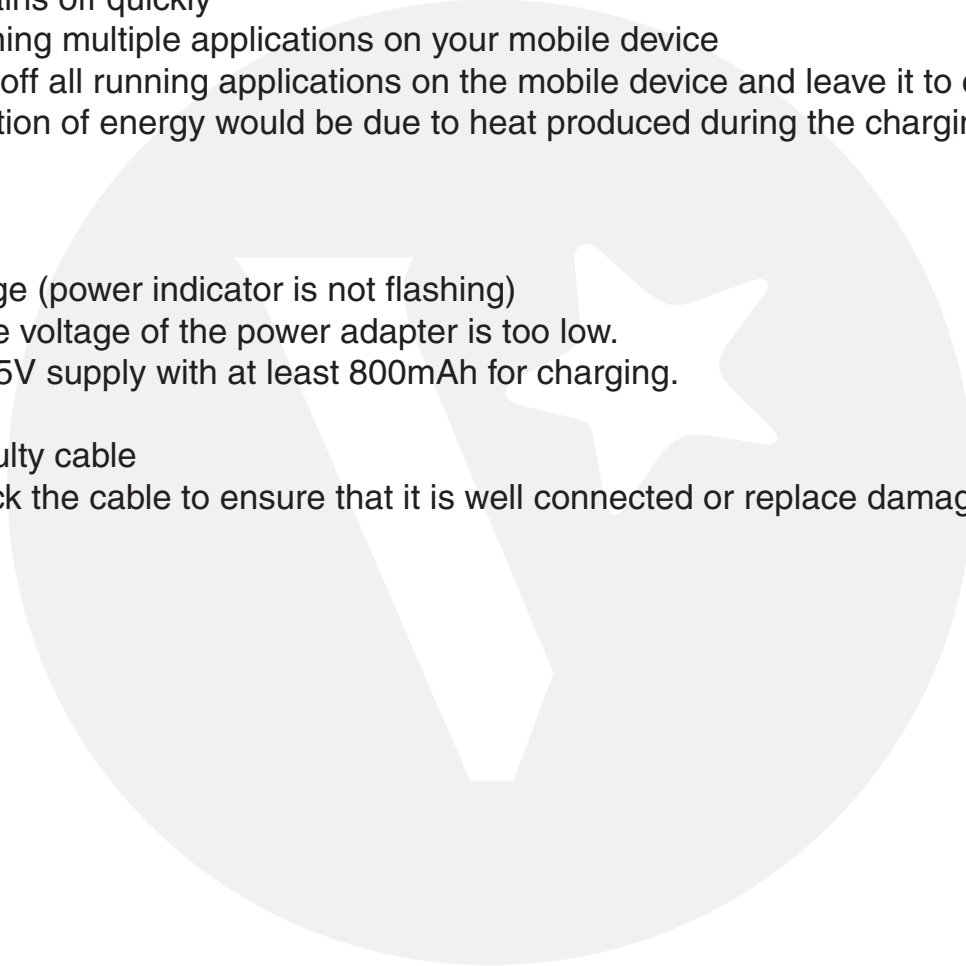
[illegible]ins off quickly
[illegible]ning multiple applications on your mobile device
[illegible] off all running applications on the mobile device and leave it to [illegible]
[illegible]tion of energy would be due to heat produced during the chargi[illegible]

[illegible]ge (power indicator is not flashing)
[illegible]e voltage of the power adapter is too low.
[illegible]5V supply with at least 800mAh for charging.

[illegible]ulty cable
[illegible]ck the cable to ensure that it is well connected or replace damag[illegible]